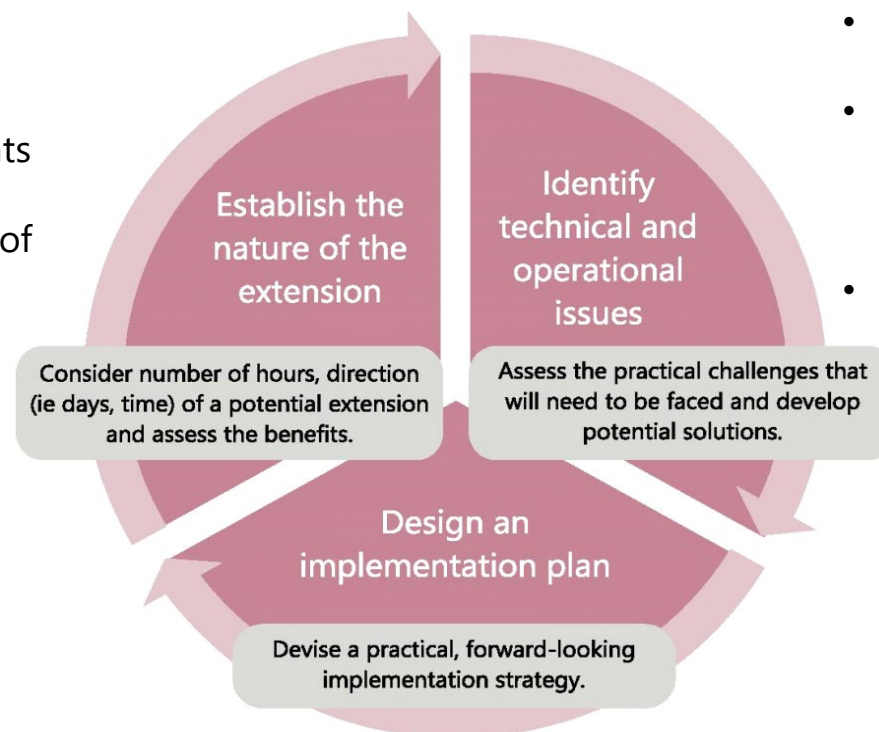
ts

of

Establish the nature of the extension

Consider number of hours, direction (ie days, time) of a potential extension and assess the benefits.

Identify technical and operational issues

Assess the practical challenges that will need to be faced and develop potential solutions.

Design an implementation plan

Devise a practical, forward-looking implementation strategy.